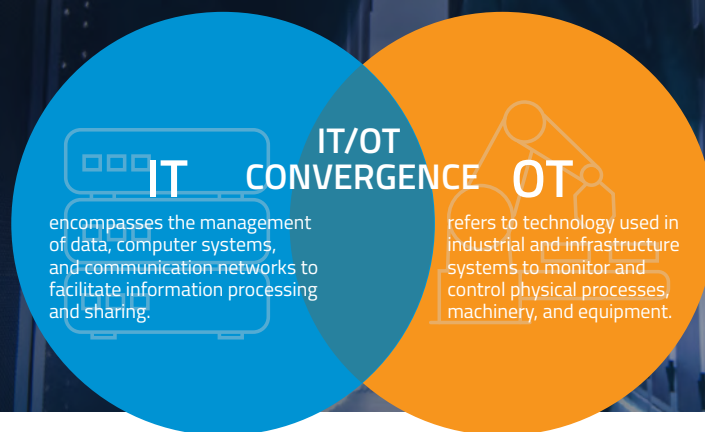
IT

encompasses the management of data, computer systems, and communication networks to facilitate information processing and sharing.

IT/OT CONVERGENCE

OT

refers to technology used in industrial and infrastructure systems to monitor and control physical processes, machinery, and equipment.